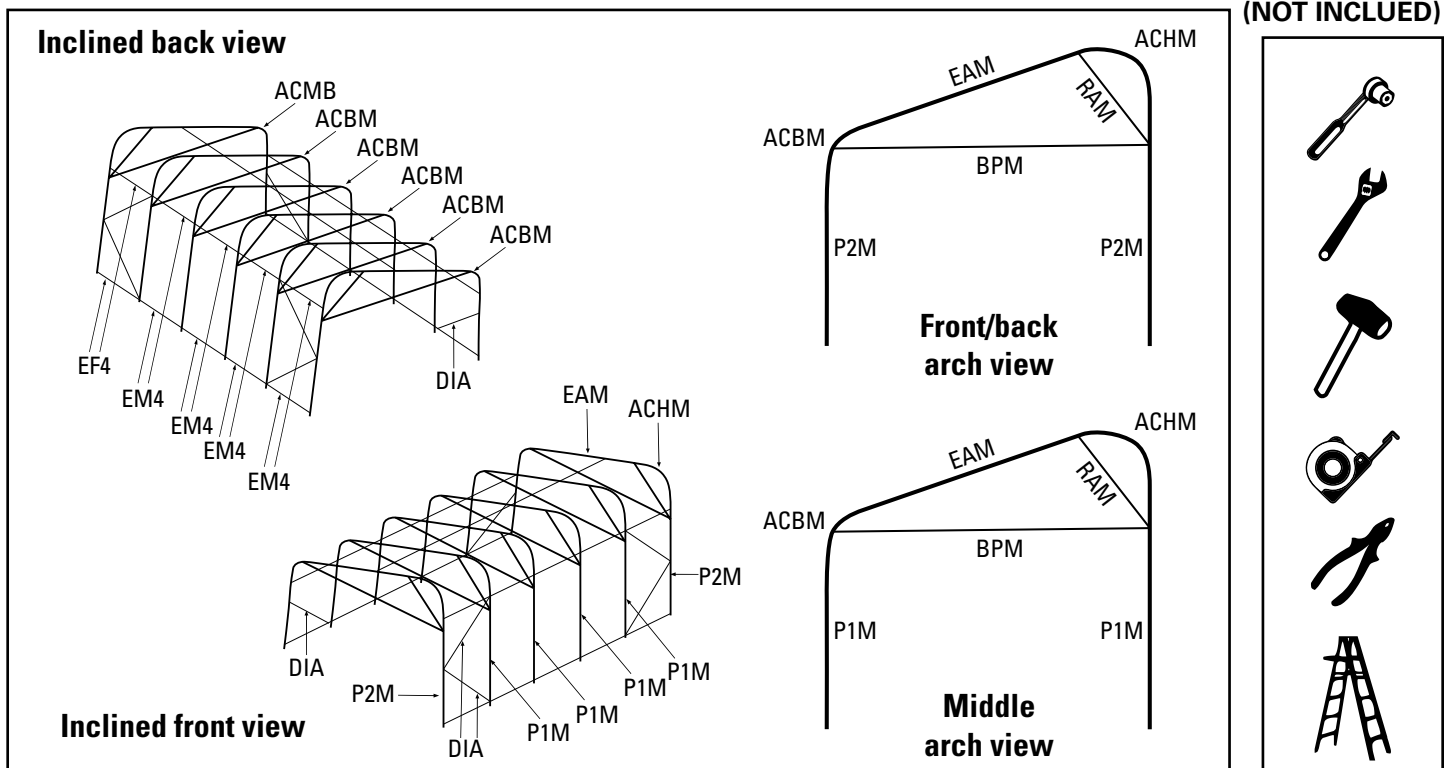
(NOT INCLUED)

Inclined back view

ACMB
ACBM
ACBM
ACBM
ACBM
ACBM

EF4
EM4
EM4
EM4
EM4
DIA

ACHM
EAM
RAM
ACBM
BPM
P2M
P2M

Front/back arch view

EAM
ACHM
P2M
DIA
P2M
DIA
P1M
P1M
P1M
P1M
P1M

Inclined front view

ACHM
EAM
RAM
ACBM
BPM
P1M
P1M

Middle arch view